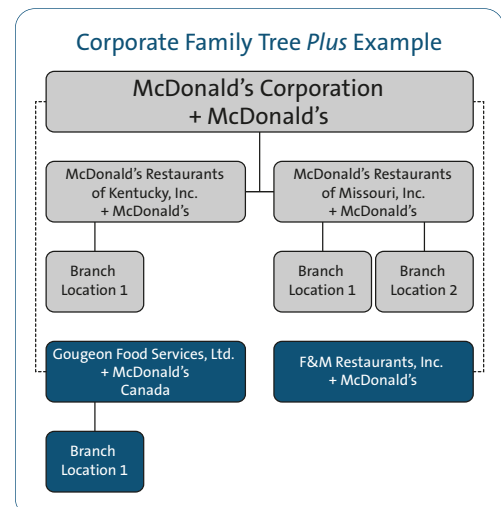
Corporate Family Tree *Plus* Example

McDonald's Corporation + McDonald's

McDonald's Restaurants of Kentucky, Inc. + McDonald's

McDonald's Restaurants of Missouri, Inc. + McDonald's

Branch Location 1

Branch Location 1

Branch Location 2

Gougeon Food Services, Ltd. + McDonald's Canada

F&M Restaurants, Inc. + McDonald's

Branch Location 1